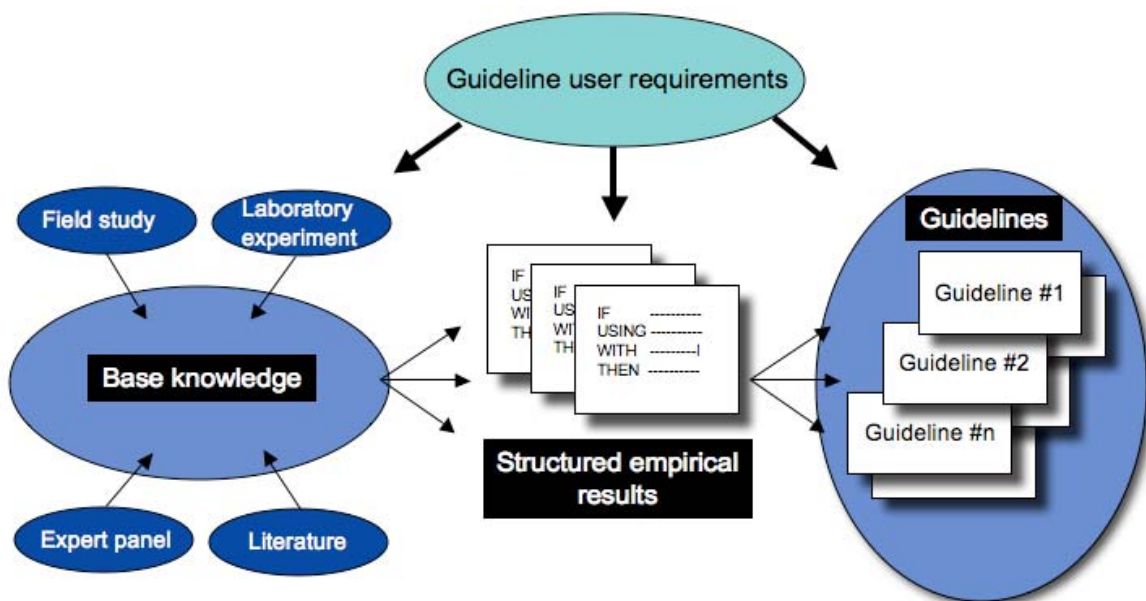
Guideline user requirements

Field study

Laboratory experiment

Base knowledge

Expert panel

Literature

IF
US
WI
TH

IF
US
WIT
TH

IF ----------
USING ----------
WITH ---------|
THEN ----------

Structured empirical results

Guidelines

Guideline #1

Guideline #2

Guideline #n